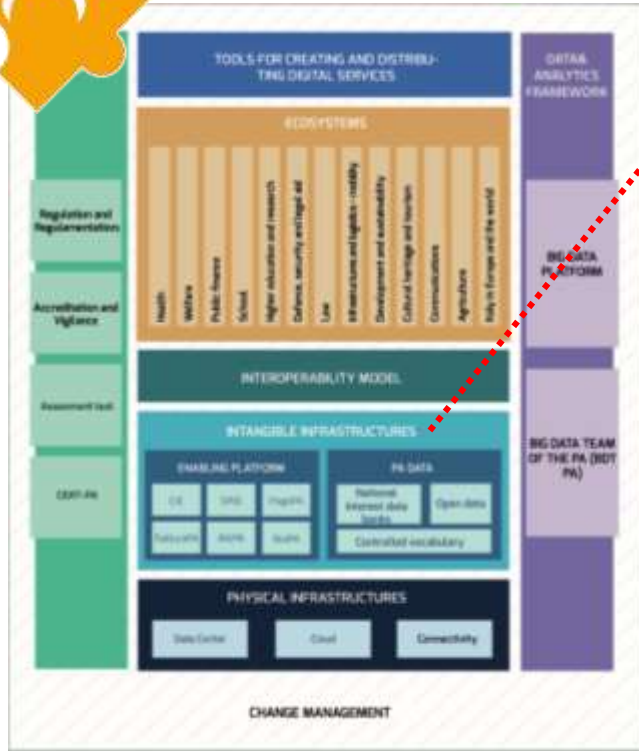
TOOLS FOR CREATING AND DISTRIBUTING DIGITAL SERVICES

DATA& ANALYTICS FRAMEWORK

ECOSYSTEMS

Health

Welfare

Public finance

School

Higher education and research

Defence, security and legal aid

Law

Infrastructures and logistics - mobility

Development and sustainability

Cultural heritage and tourism

Communications

Agriculture

Italy in Europe and the world

Regulation and Regulamentation

Accreditation and Vigilance

Assessment task

CERT-PA

BIG DATA PLATFORM

INTEROPERABILITY MODEL

INTANGIBLE INFRASTRUCTURES

BIG DATA TEAM OF THE PA (BDT PA)

ENABLING PLATFORM

CIE

SPID

PagoPA

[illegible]

ANPR

NoiPA

PA DATA

National interest data banks

Open data

Controlled vocabulary

PHYSICAL INFRASTRUCTURES

Data Centre

Cloud

Connectivity

CHANGE MANAGEMENT